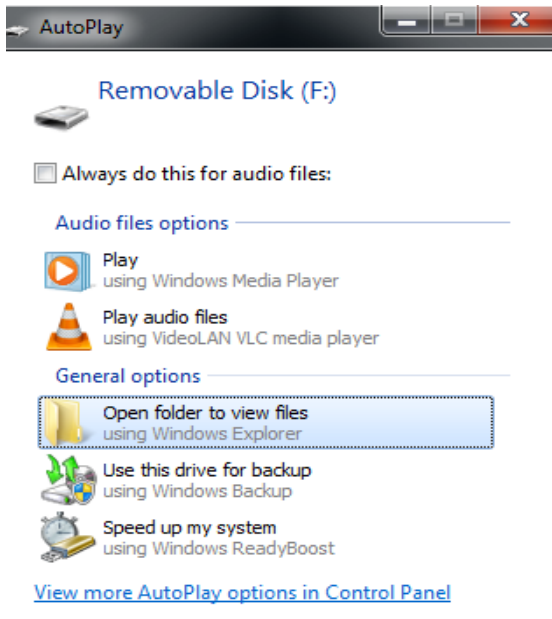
AutoPlay

Removable Disk (F:)

Always do this for audio files:

Audio files options

Play
using Windows Media Player

Play audio files
using VideoLAN VLC media player

General options

Open folder to view files
using Windows Explorer

Use this drive for backup
using Windows Backup

Speed up my system
using Windows ReadyBoost

View more AutoPlay options in Control Panel